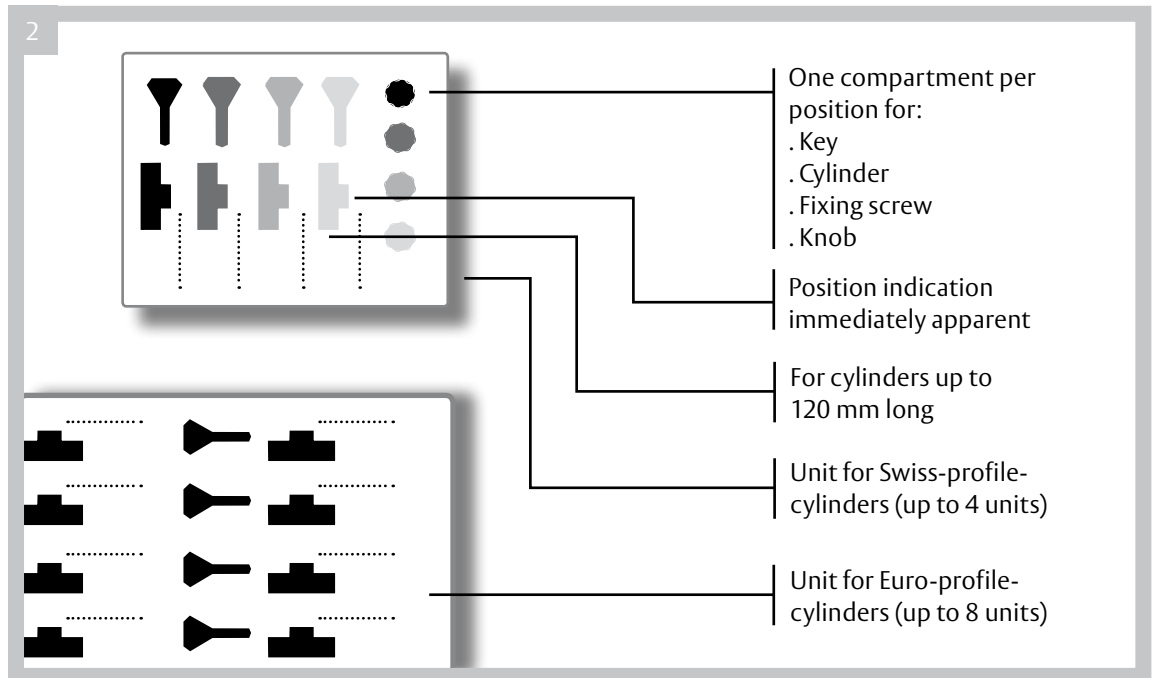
2

One compartment per position for:
. Key
. Cylinder
. Fixing screw
. Knob

Position indication immediately apparent

For cylinders up to 120 mm long

Unit for Swiss-profile-cylinders (up to 4 units)

Unit for Euro-profile-cylinders (up to 8 units)